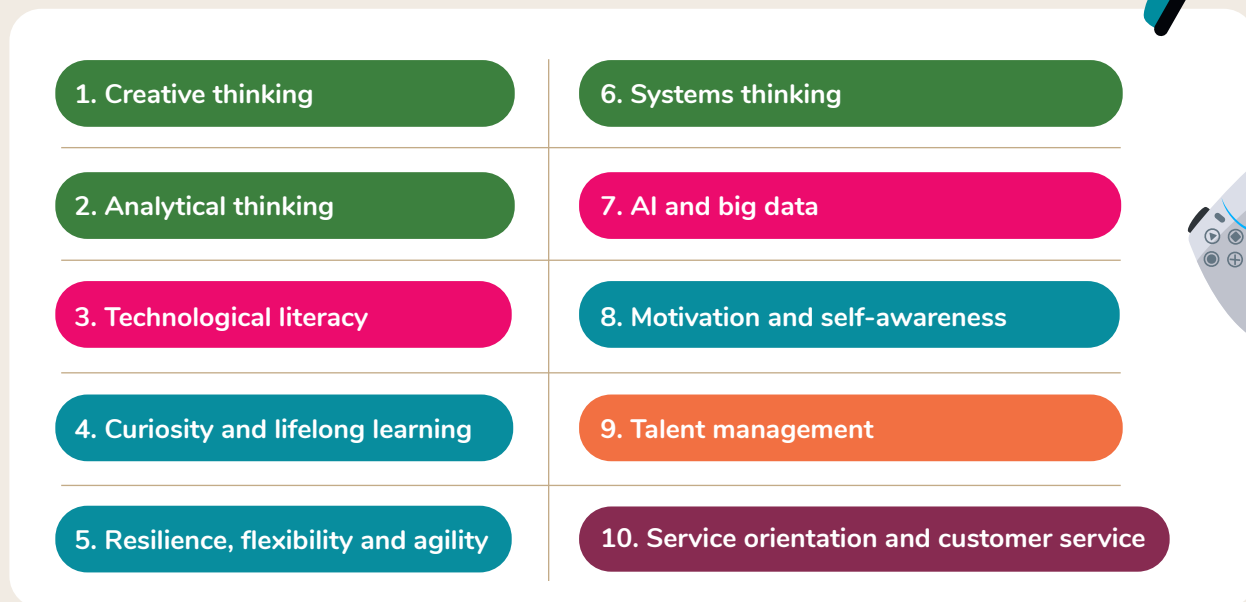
1. Creative thinking

2. Analytical thinking

3. Technological literacy

4. Curiosity and lifelong learning

5. Resilience, flexibility and agility

6. Systems thinking

7. AI and big data

8. Motivation and self-awareness

9. Talent management

10. Service orientation and customer service